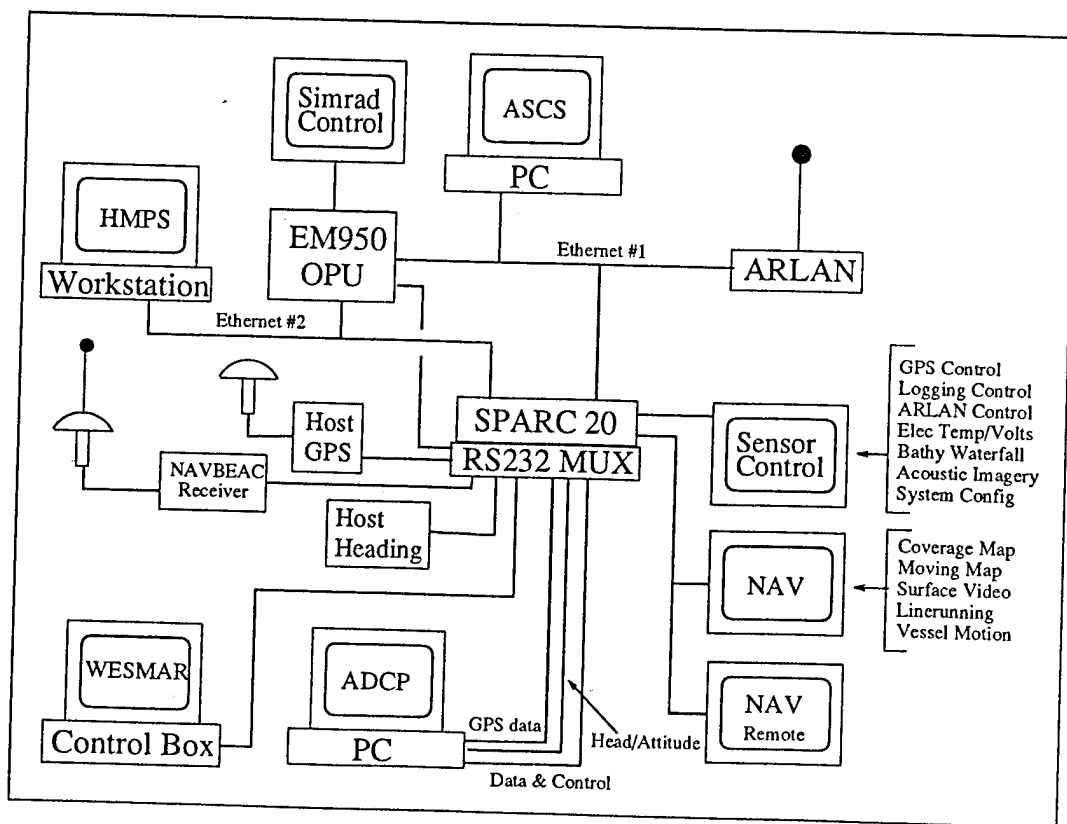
Simrad Control

ASCS

PC

HMPS

Workstation

EM950 OPU

Ethernet #1

ARLAN

Ethernet #2

GPS Control
Logging Control
ARLAN Control
Elec Temp/Volts
Bathy Waterfall
Acoustic Imagery
System Config

Host GPS

SPARC 20

RS232 MUX

Sensor Control

NAVBEAC Receiver

Host Heading

Coverage Map
Moving Map
Surface Video
Linerunning
Vessel Motion

NAV

WESMAR

ADCP

Control Box

PC

GPS data

Head/Attitude

Data & Control

NAV Remote